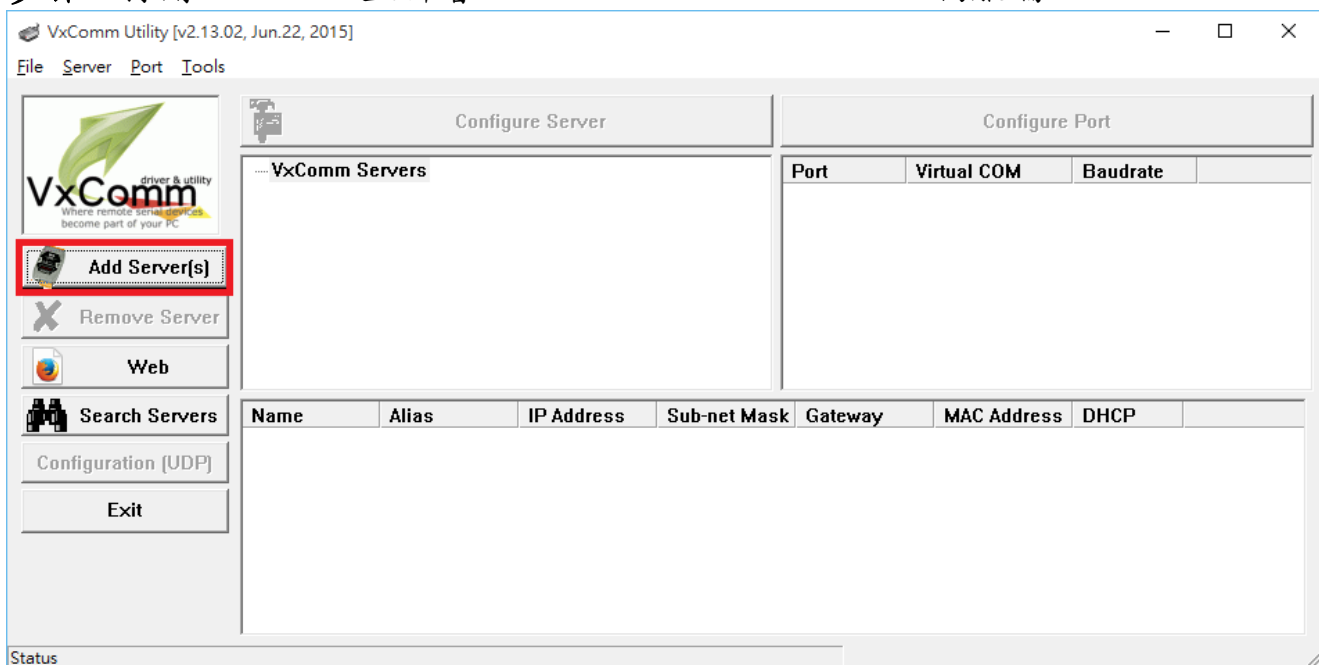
VxComm Utility [v2.13.02, Jun.22, 2015]

File Server Port Tools

VxComm driver & utility Where remote serial devices become part of your PC

Add Server(s)

Remove Server

Web

Search Servers

Configuration (UDP)

Exit

Configure Server

VxComm Servers

Configure Port

| Port | Virtual COM | Baudrate |
|---|---|---|

| Name | Alias | IP Address | Sub-net Mask | Gateway | MAC Address | DHCP |
|---|---|---|---|---|---|---|

Status